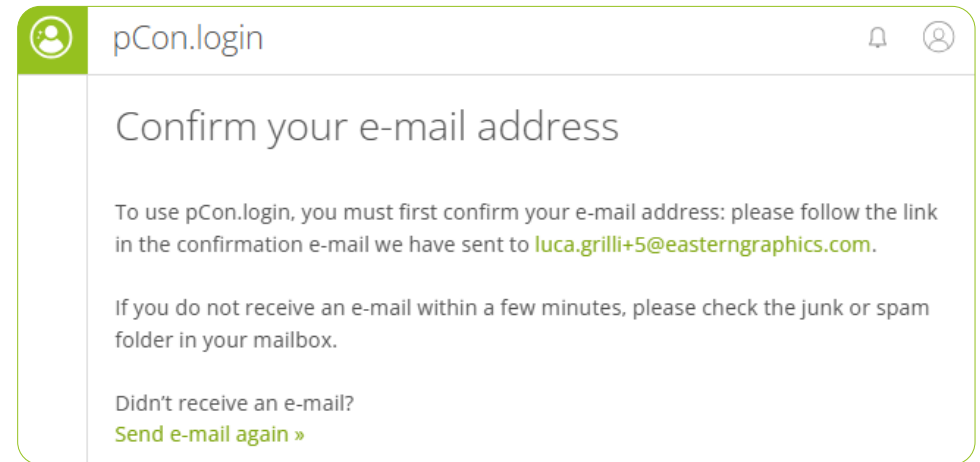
pCon.login

Confirm your e-mail address

To use pCon.login, you must first confirm your e-mail address: please follow the link in the confirmation e-mail we have sent to luca.grilli+5@easterngraphics.com.

If you do not receive an e-mail within a few minutes, please check the junk or spam folder in your mailbox.

Didn’t receive an e-mail?
Send e-mail again »